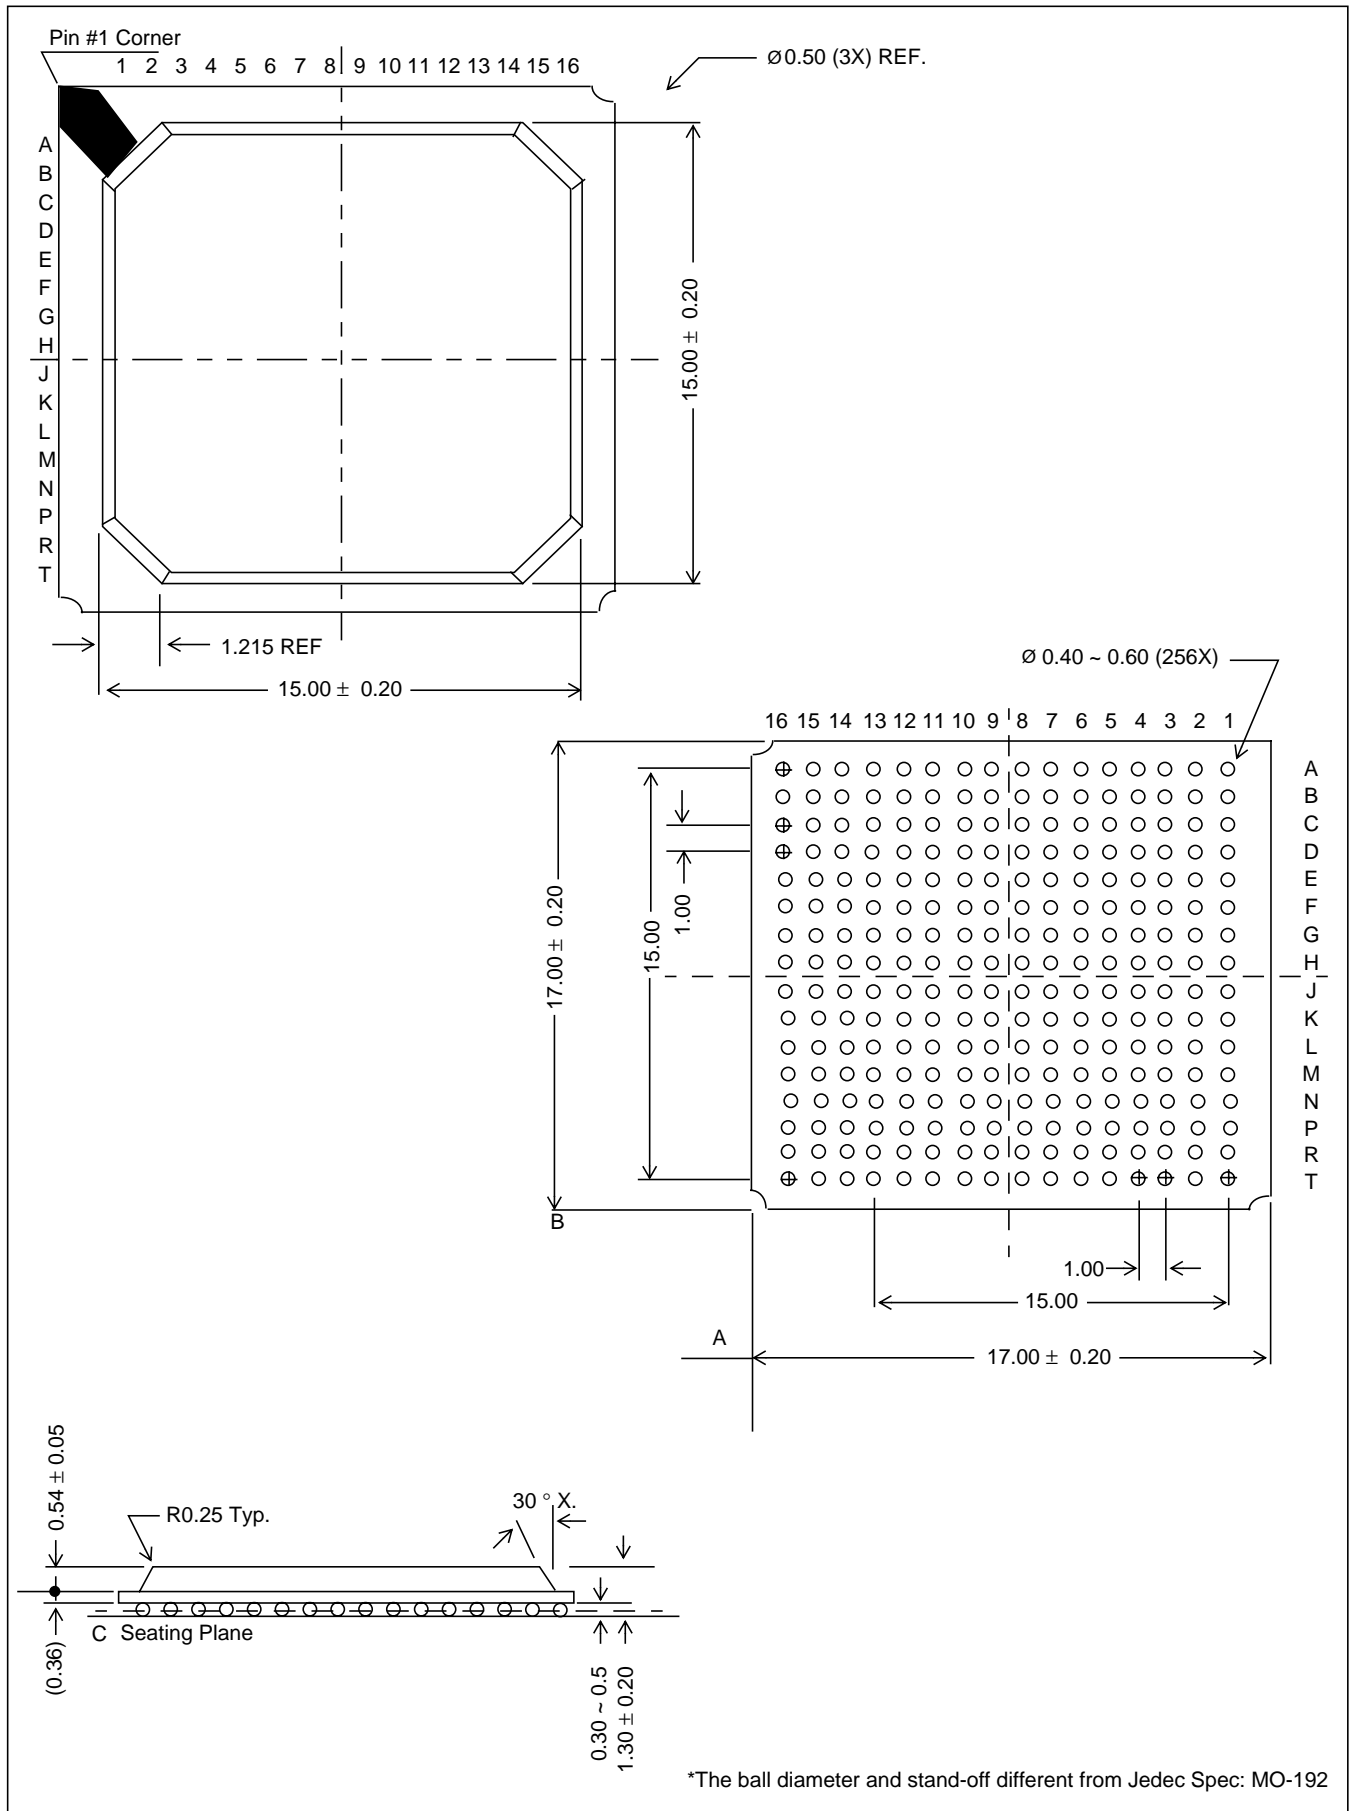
Pin #1 Corner
1 2 3 4 5 6 7 8 9 10 11 12 13 14 15 16

Ø0.50 (3X) REF.

A
B
C
D
E
F
G
H
J
K
L
M
N
P
R
T

15.00 ± 0.20

1.215 REF

15.00 ± 0.20

Ø 0.40 ~ 0.60 (256X)

16 15 14 13 12 11 10 9 8 7 6 5 4 3 2 1

A
B
C
D
E
F
G
H
J
K
L
M
N
P
R
T

17.00 ± 0.20

15.00

1.00

B

1.00

15.00

A

17.00 ± 0.20

0.54 ± 0.05

R0.25 Typ.

30 ° X.

(0.36)

C Seating Plane

0.30 ~ 0.5

1.30 ± 0.20

*The ball diameter and stand-off different from Jedec Spec: MO-192